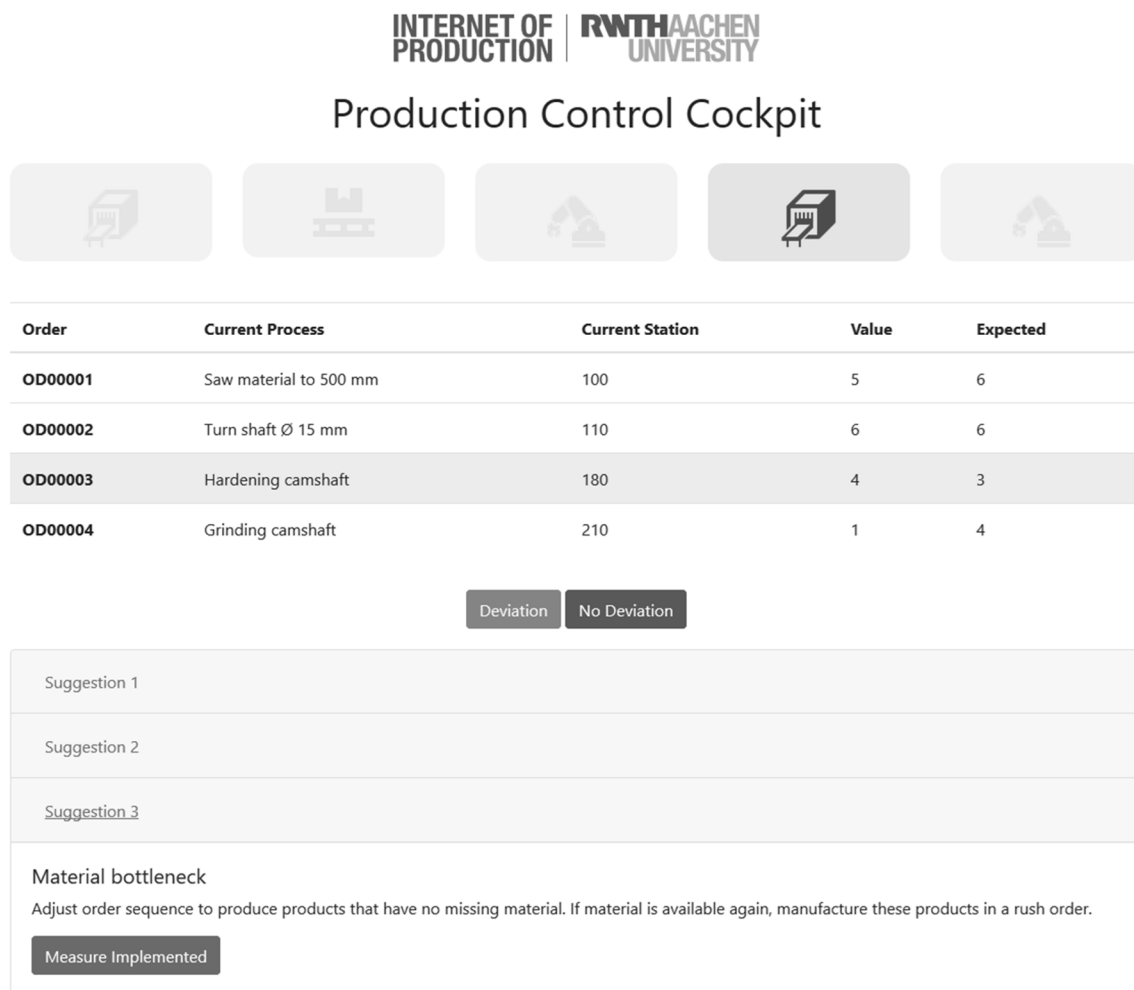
INTERNET OF PRODUCTION | RWTHAACHEN UNIVERSITY

Production Control Cockpit

| Order | Current Process | Current Station | Value | Expected |
|---|---|---|---|---|
| OD00001 | Saw material to 500 mm | 100 | 5 | 6 |
| OD00002 | Turn shaft Ø 15 mm | 110 | 6 | 6 |
| OD00003 | Hardening camshaft | 180 | 4 | 3 |
| OD00004 | Grinding camshaft | 210 | 1 | 4 |

Deviation No Deviation

Suggestion 1

Suggestion 2

Suggestion 3

Material bottleneck

Adjust order sequence to produce products that have no missing material. If material is available again, manufacture these products in a rush order.

Measure Implemented